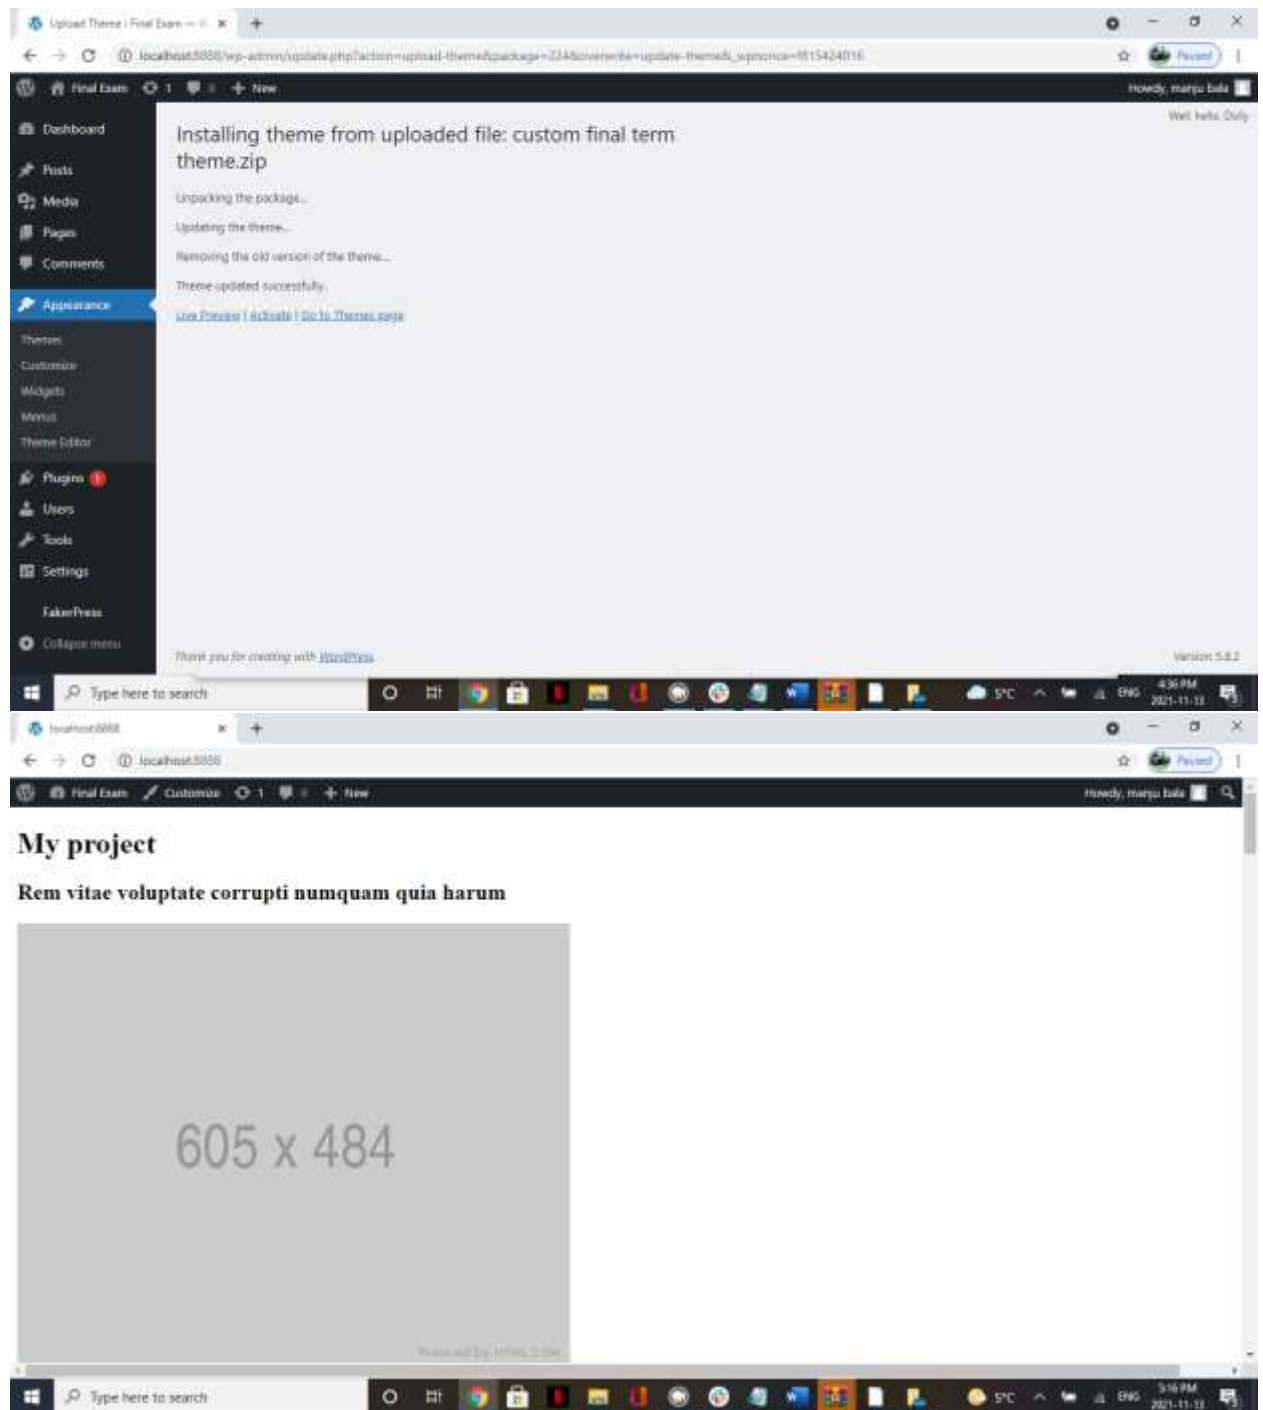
Upload Theme ‹ Final Exam — ×

localhost:8888/wp-admin/update.php?action=upload-theme&package=224&overwrite=update-theme&_wpnonce=ff15424016

Paused

Final Exam 1 0 + New

Howdy, manju bala

Well hello, Dolly

Dashboard

Posts

Media

Pages

Comments

Appearance

Themes

Customize

Widgets

Menus

Theme Editor

Plugins 1

Users

Tools

Settings

FakerPress

Collapse menu

Installing theme from uploaded file: custom final term theme.zip

Unpacking the package...

Updating the theme...

Removing the old version of the theme...

Theme updated successfully.

Live Preview | Activate | Go to Themes page

Thank you for creating with WordPress.

Version 5.8.2

Type here to search

5°C ENG 4:36 PM 2021-11-13

localhost:8888 ×

localhost:8888

Paused

Final Exam Customize 1 0 + New

Howdy, manju bala

My project

Rem vitae voluptate corrupti numquam quia harum

605 x 484

Powered by HTML.COM

Type here to search

5°C ENG 5:16 PM 2021-11-13